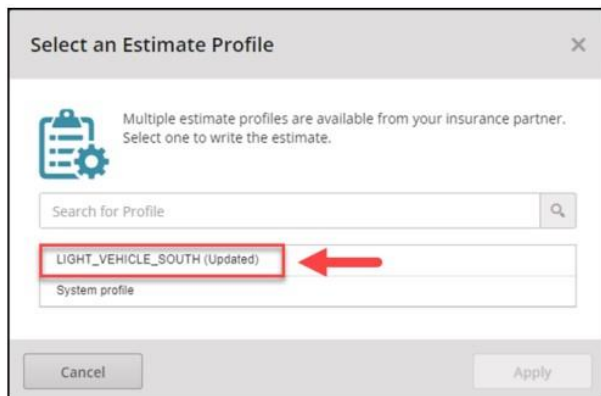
Select an Estimate Profile

×

Multiple estimate profiles are available from your insurance partner. Select one to write the estimate.

Search for Profile

LIGHT_VEHICLE_SOUTH (Updated)

System profile

Cancel

Apply